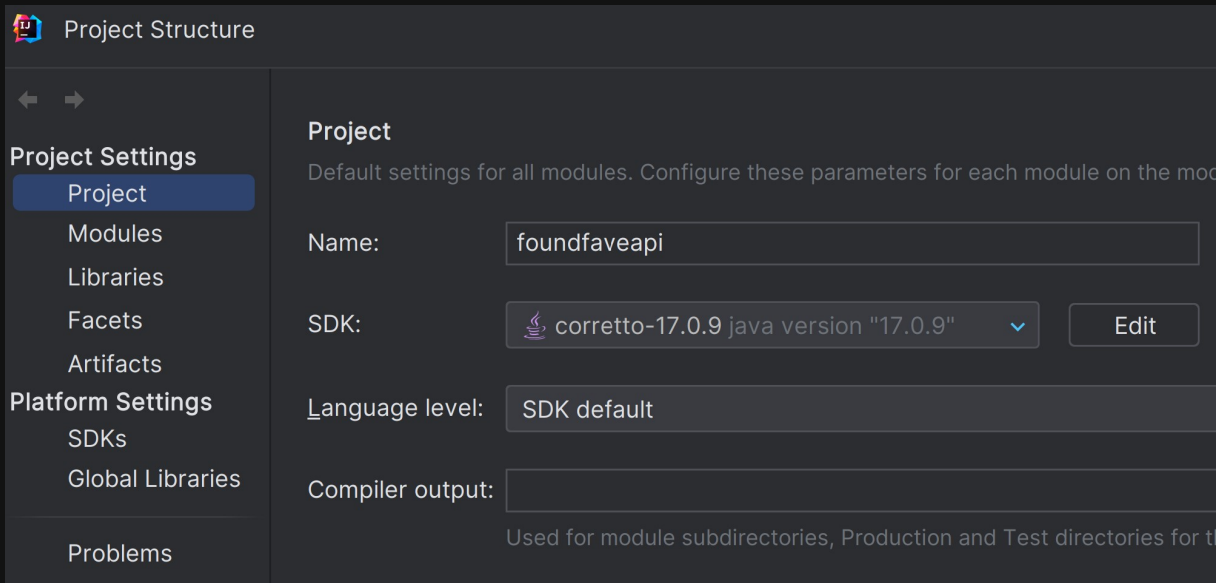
Project Structure

Project Settings
Project
Modules
Libraries
Facets
Artifacts
Platform Settings
SDKs
Global Libraries

Problems

Project
Default settings for all modules. Configure these parameters for each module on the mod

Name: foundfaveapi

SDK: corretto-17.0.9 java version "17.0.9" Edit

Language level: SDK default

Compiler output:

Used for module subdirectories, Production and Test directories for t